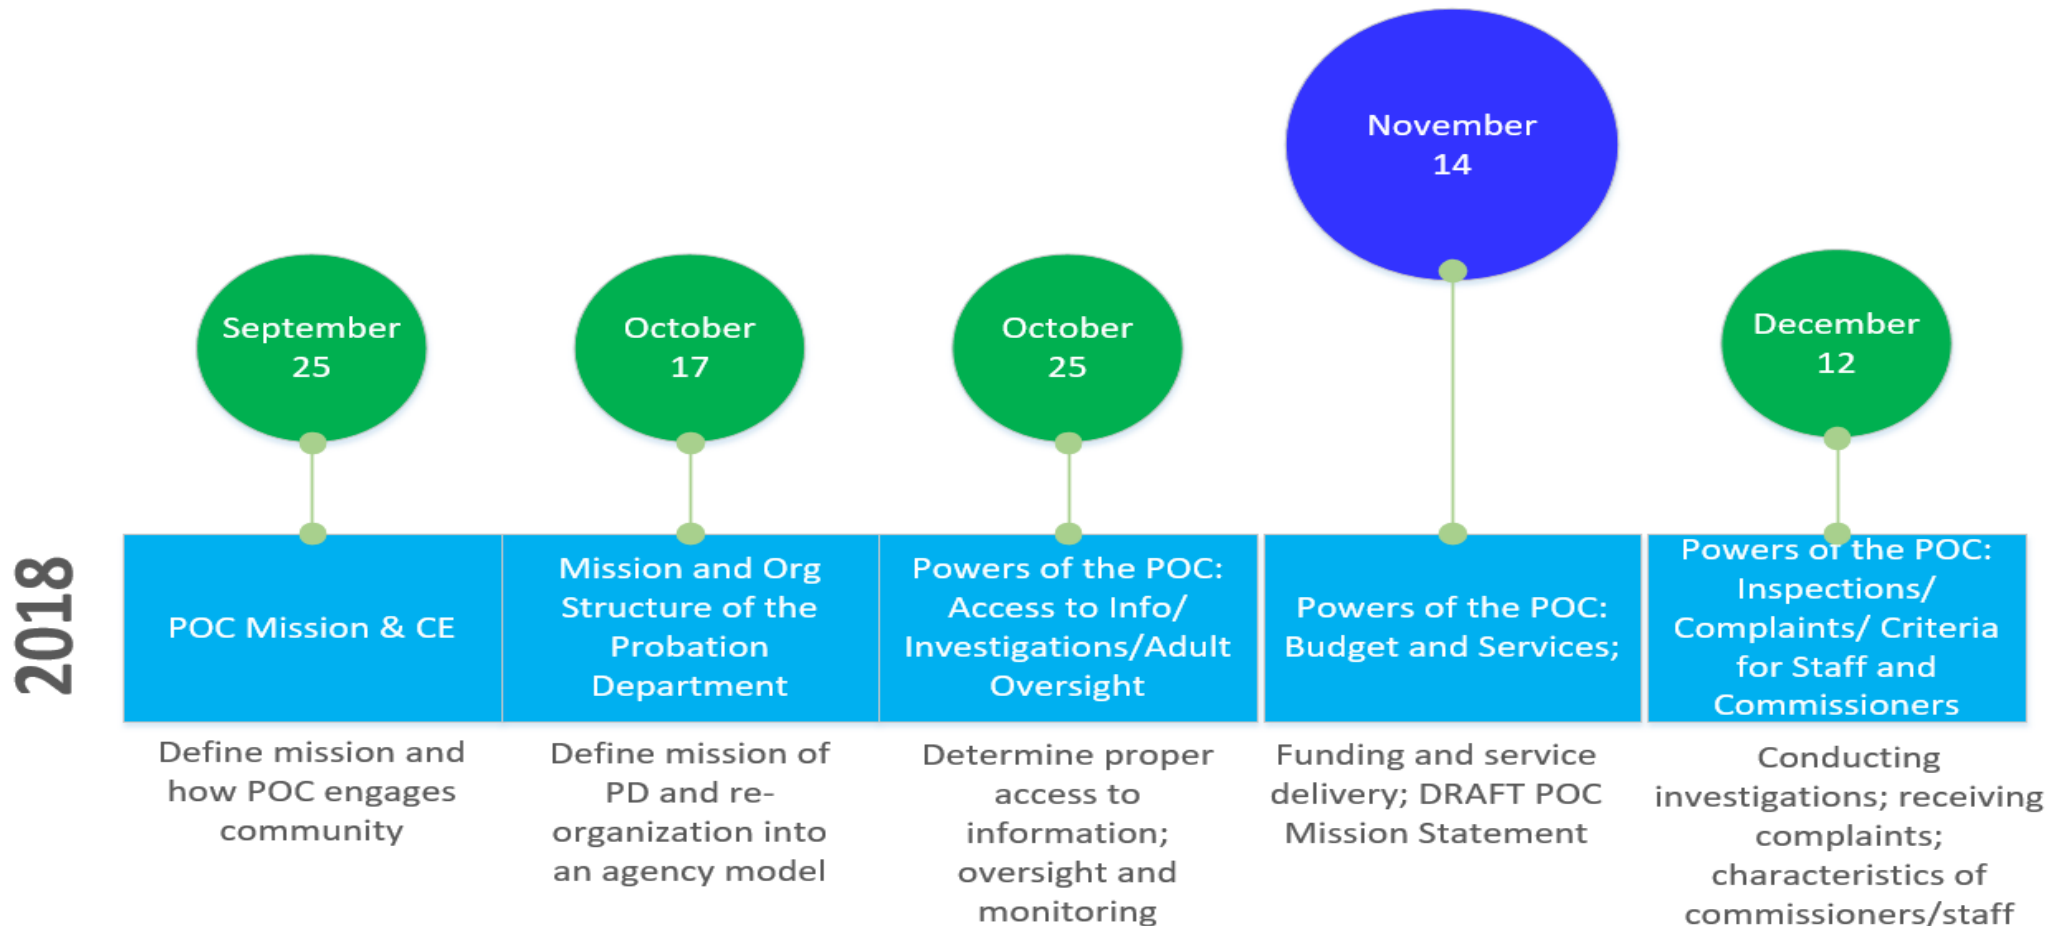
November 14

September 25

October 17

October 25

December 12

2018

POC Mission & CE

Mission and Org Structure of the Probation Department

Powers of the POC: Access to Info/ Investigations/Adult Oversight

Powers of the POC: Budget and Services;

Powers of the POC: Inspections/ Complaints/ Criteria for Staff and Commissioners

Define mission and how POC engages community

Define mission of PD and reorganization into an agency model

Determine proper access to information; oversight and monitoring

Funding and service delivery; DRAFT POC Mission Statement

Conducting investigations; receiving complaints; characteristics of commissioners/staff